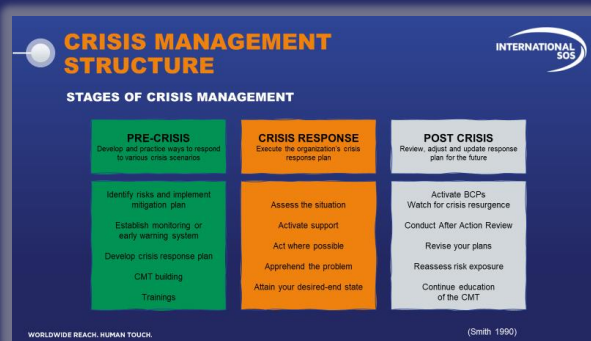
CRISIS MANAGEMENT STRUCTURE

INTERNATIONAL SOS

STAGES OF CRISIS MANAGEMENT

PRE-CRISIS
Develop and practice ways to respond to various crisis scenarios

Identify risks and implement mitigation plan

Establish monitoring or early warning system

Develop crisis response plan

CMT building

Trainings

CRISIS RESPONSE
Execute the organization's crisis response plan

Assess the situation

Activate support

Act where possible

Apprehend the problem

Attain your desired-end state

POST CRISIS
Review, adjust and update response plan for the future

Activate BCPs
Watch for crisis resurgence

Conduct After Action Review

Revise your plans

Reassess risk exposure

Continue education of the CMT

WORLDWIDE REACH. HUMAN TOUCH.

(Smith 1990)